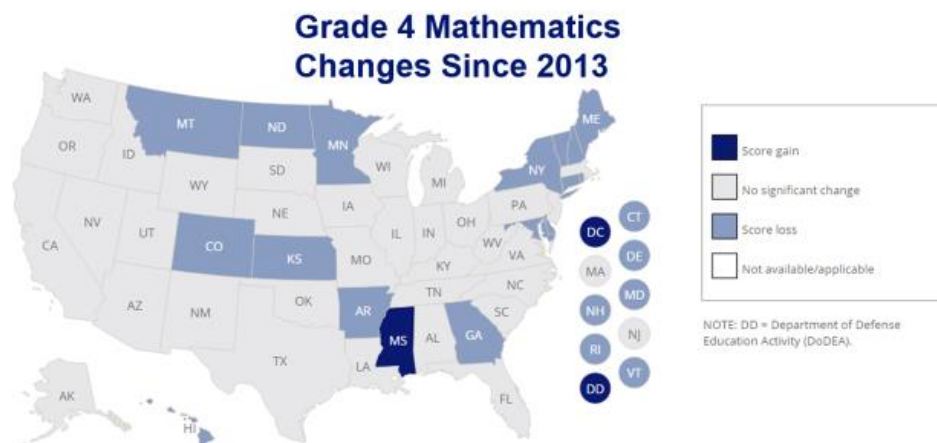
Grade 4 Mathematics
Changes Since 2013

WA
OR
ID
MT
ND
MN
WI
MI
ME
NY
SD
WY
NE
IA
IL
IN
OH
PA
NV
UT
CA
CO
KS
MO
KY
WV
VA
AZ
NM
OK
AR
TN
NC
SC
MS
AL
GA
TX
LA
FL
AK
HI

DC
CT
MA
DE
NH
MD
RI
NJ
DD
VT

Score gain
No significant change
Score loss
Not available/applicable

NOTE: DD = Department of Defense Education Activity (DoDEA).